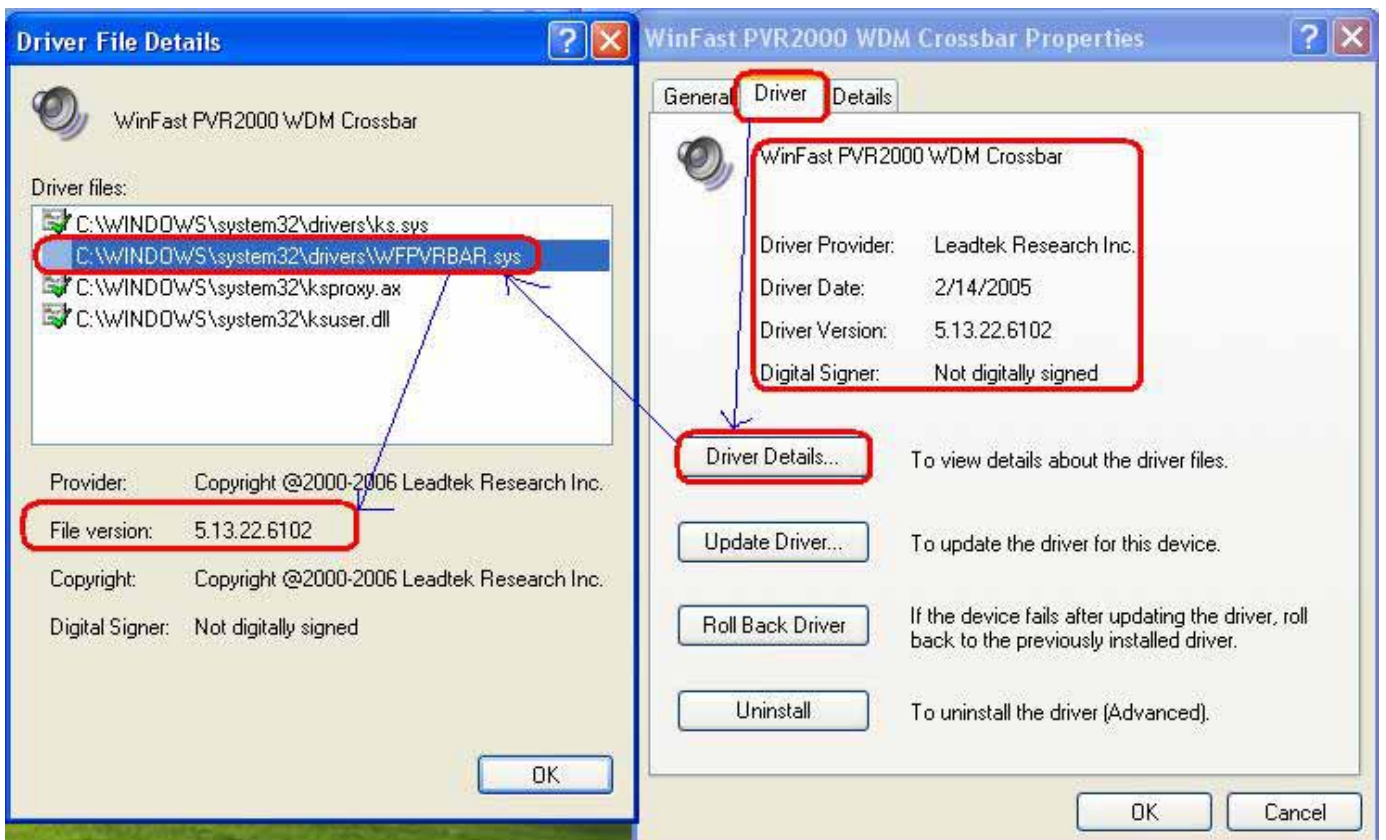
Driver File Details

WinFast PVR2000 WDM Crossbar

Driver files:

C:\WINDOWS\system32\drivers\ks.sys
C:\WINDOWS\system32\drivers\WFPVRBAR.sys
C:\WINDOWS\system32\ksproxy.ax
C:\WINDOWS\system32\ksuser.dll

Provider: Copyright @2000-2006 Leadtek Research Inc.
File version: 5.13.22.6102
Copyright: Copyright @2000-2006 Leadtek Research Inc.
Digital Signer: Not digitally signed

OK

WinFast PVR2000 WDM Crossbar Properties

General | Driver | Details

WinFast PVR2000 WDM Crossbar

Driver Provider: Leadtek Research Inc.
Driver Date: 2/14/2005
Driver Version: 5.13.22.6102
Digital Signer: Not digitally signed

Driver Details... To view details about the driver files.

Update Driver... To update the driver for this device.

Roll Back Driver If the device fails after updating the driver, roll back to the previously installed driver.

Uninstall To uninstall the driver (Advanced).

OK Cancel